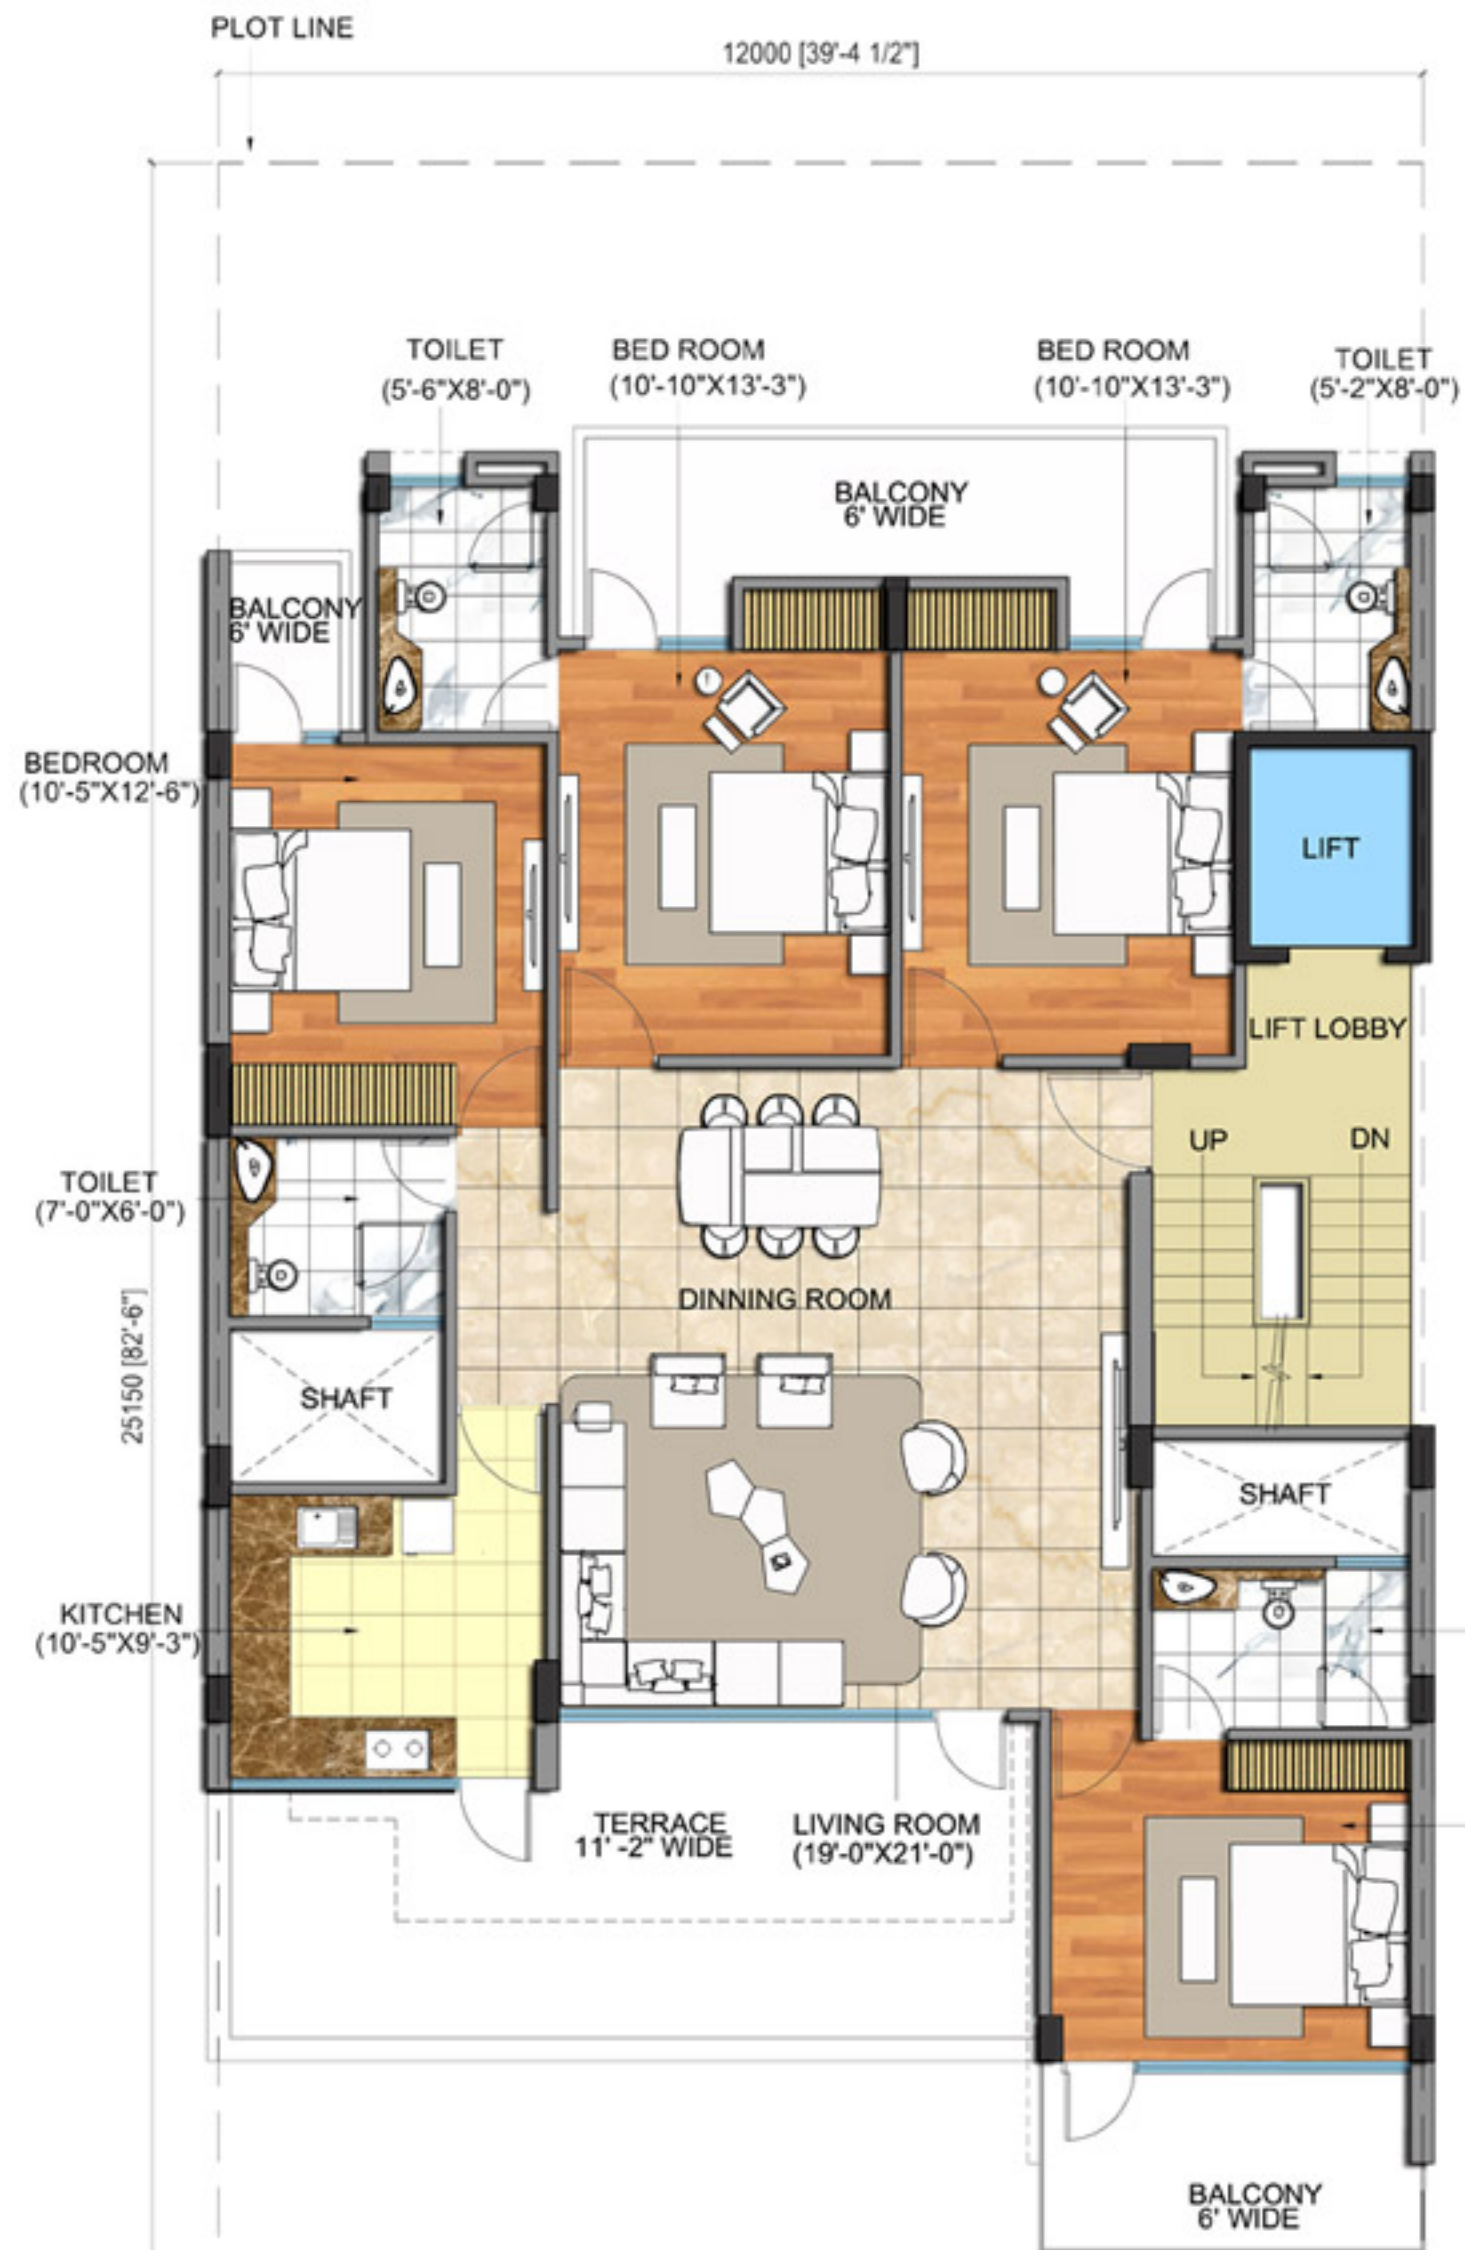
PLOT LINE

12000 [39'-4 1/2"]

TOILET
(5'-6"X8'-0")

BED ROOM
(10'-10"X13'-3")

BED ROOM
(10'-10"X13'-3")

TOILET
(5'-2"X8'-0")

BALCONY
6' WIDE

BALCONY
6' WIDE

BEDROOM
(10'-5"X12'-6")

LIFT

LIFT LOBBY

UP

DN

TOILET
(7'-0"X6'-0")

25150 [82'-6"]

DINNING ROOM

SHAFT

SHAFT

KITCHEN
(10'-5"X9'-3")

TERRACE
11' -2" WIDE

LIVING ROOM
(19'-0"X21'-0")

BALCONY
6' WIDE